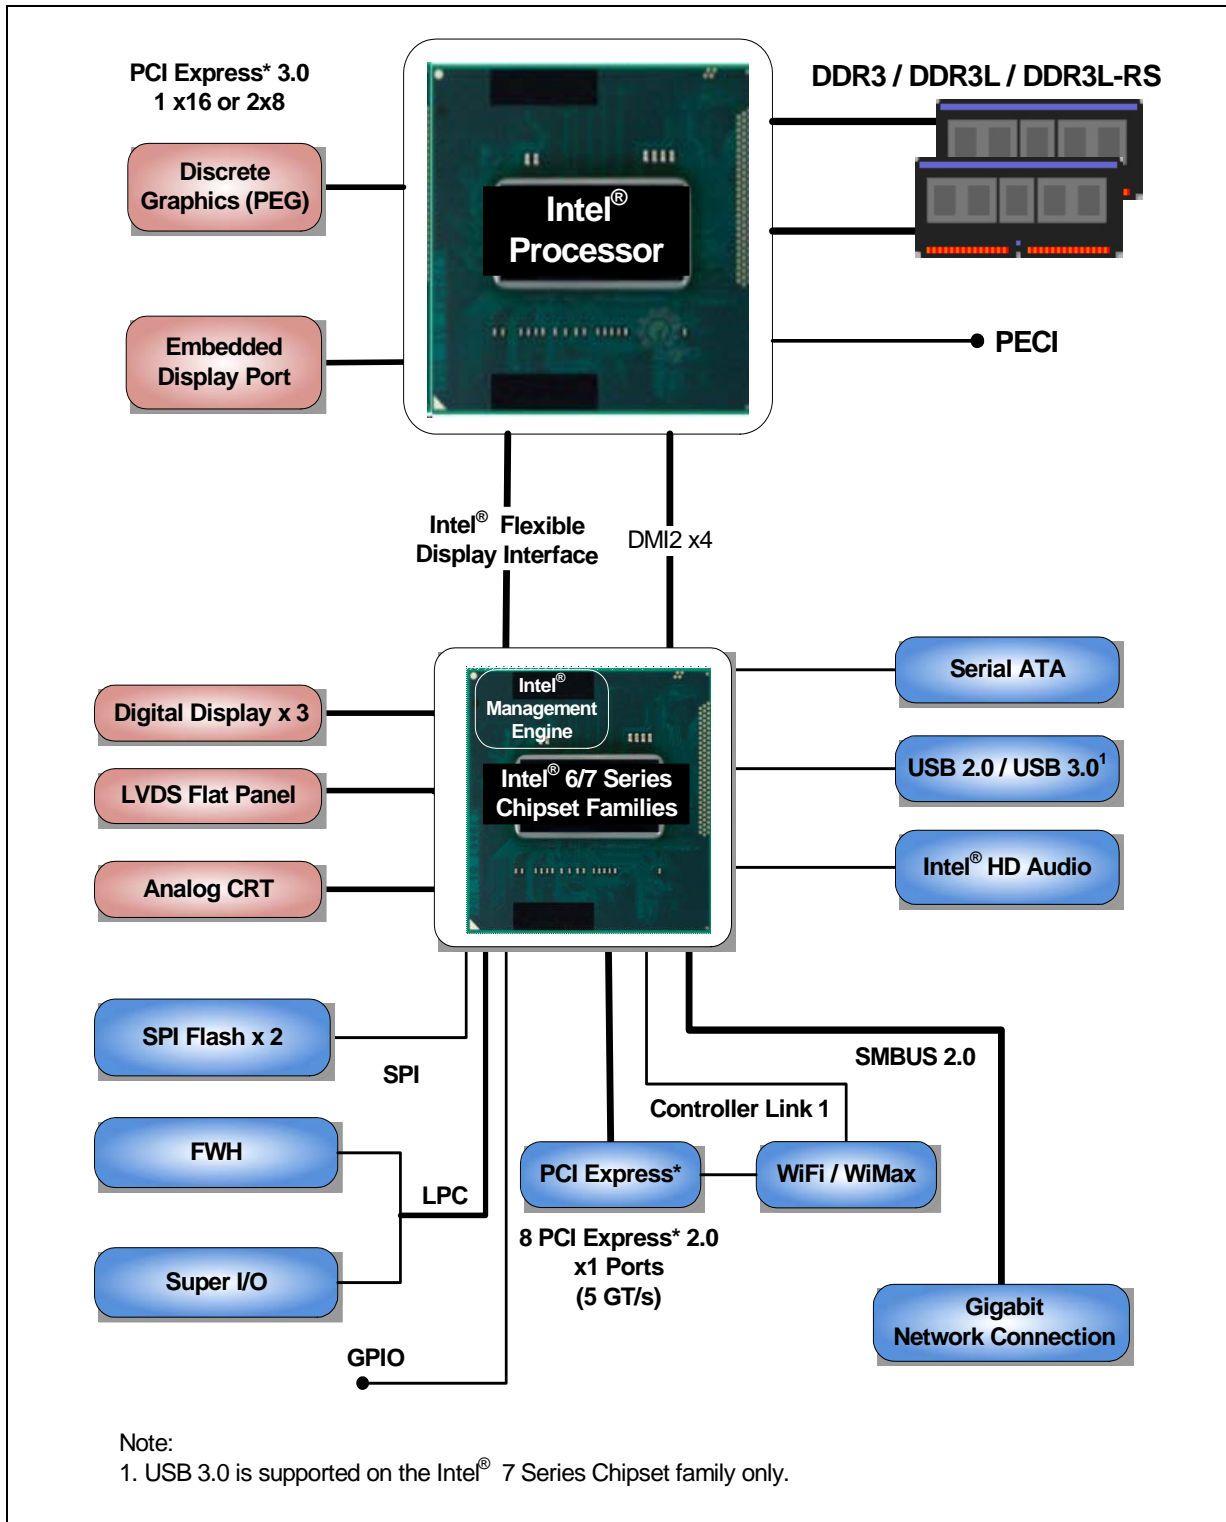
PCI Express* 3.0
1 x16 or 2x8

Discrete Graphics (PEG)

Embedded Display Port

Intel® Processor

DDR3 / DDR3L / DDR3L-RS

PECI

Intel® Flexible Display Interface

DMI2 x4

Digital Display x 3

LVDS Flat Panel

Analog CRT

Intel® Management Engine

Intel® 6/7 Series Chipset Families

Serial ATA

USB 2.0 / USB 3.0$^1$

Intel® HD Audio

SPI Flash x 2

SPI

FWH

LPC

Super I/O

GPIO

SMBUS 2.0

Controller Link 1

PCI Express*

WiFi / WiMax

8 PCI Express* 2.0
x1 Ports
(5 GT/s)

Gigabit Network Connection

Note:
1. USB 3.0 is supported on the Intel® 7 Series Chipset family only.